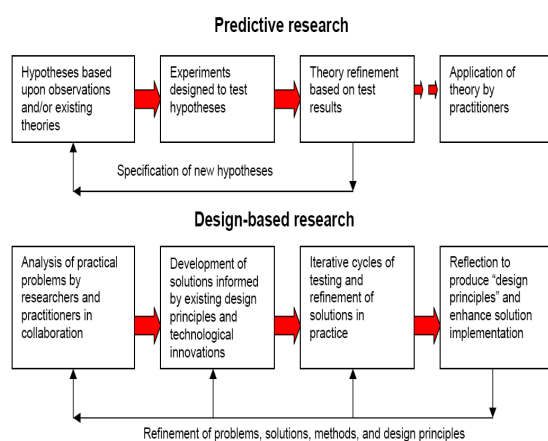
Predictive research

Hypotheses based upon observations and/or existing theories

Experiments designed to test hypotheses

Theory refinement based on test results

Application of theory by practitioners

Specification of new hypotheses

Design-based research

Analysis of practical problems by researchers and practitioners in collaboration

Development of solutions informed by existing design principles and technological innovations

Iterative cycles of testing and refinement of solutions in practice

Reflection to produce "design principles" and enhance solution implementation

Refinement of problems, solutions, methods, and design principles